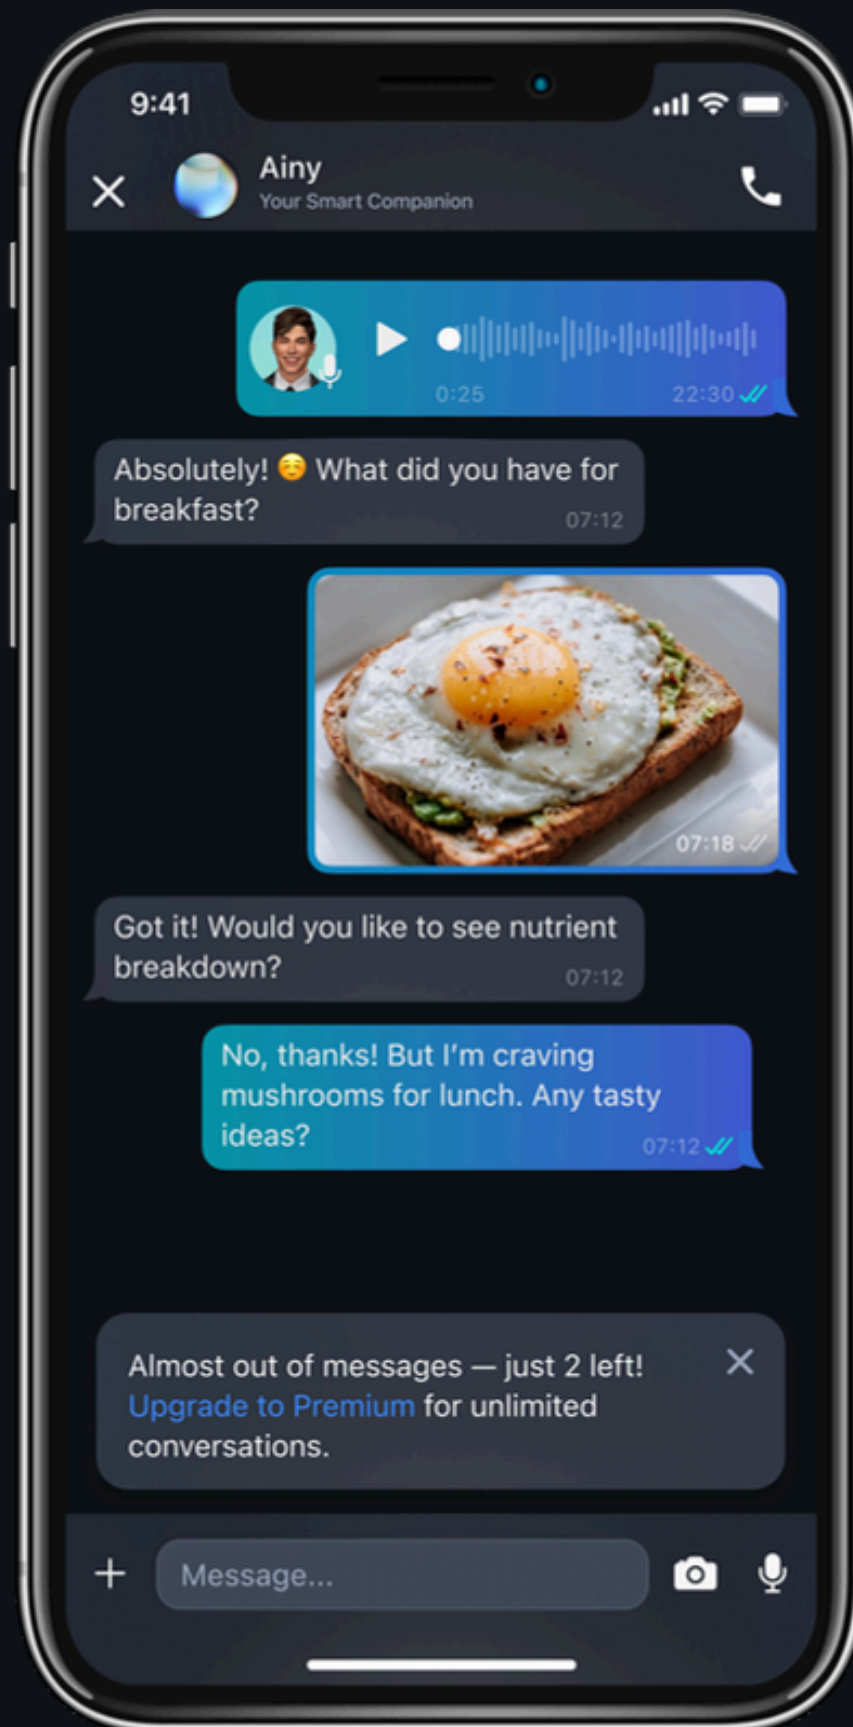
9:41

Ainy
Your Smart Companion

0:25 22:30

Absolutely! ☺️ What did you have for breakfast? 07:12

07:18

Got it! Would you like to see nutrient breakdown? 07:12

No, thanks! But I'm craving mushrooms for lunch. Any tasty ideas? 07:12

Almost out of messages — just 2 left! Upgrade to Premium for unlimited conversations.

Message...